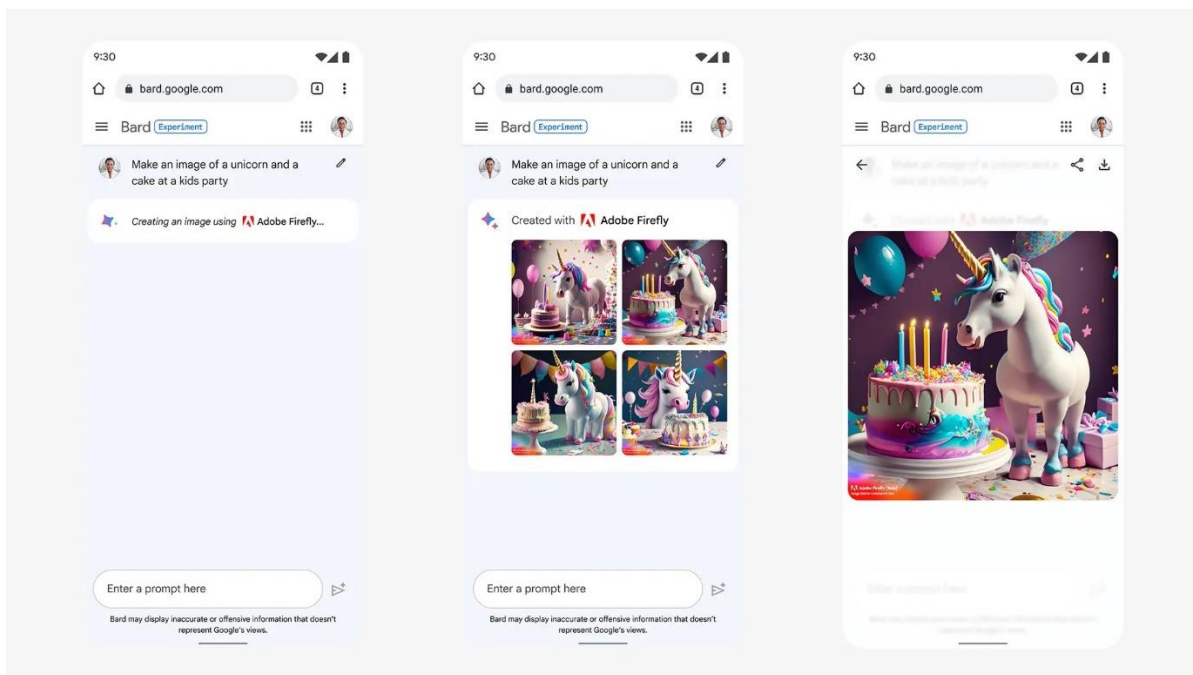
9:30

bard.google.com

4

Bard Experiment

Make an image of a unicorn and a cake at a kids party

Creating an image using Adobe Firefly...

Enter a prompt here

Bard may display inaccurate or offensive information that doesn't represent Google's views.

9:30

bard.google.com

4

Bard Experiment

Make an image of a unicorn and a cake at a kids party

Created with Adobe Firefly

Enter a prompt here

Bard may display inaccurate or offensive information that doesn't represent Google's views.

9:30

bard.google.com

4

Bard Experiment

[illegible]